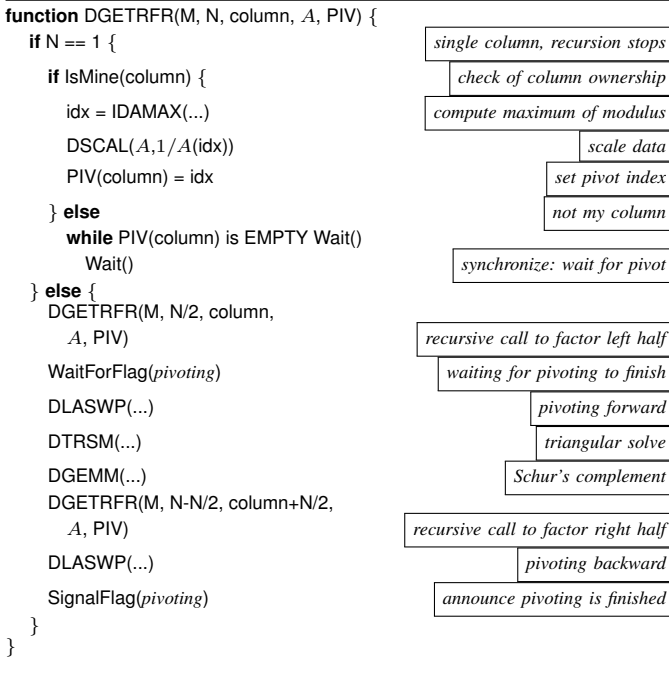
**function** DGETRFR(M, N, column, $A$, PIV) {
**if** N == 1 { — *single column, recursion stops*
**if** IsMine(column) { — *check of column ownership*
idx = IDAMAX(...) — *compute maximum of modulus*
DSCAL($A$,$1/A$(idx)) — *scale data*
PIV(column) = idx — *set pivot index*
} **else** — *not my column*
**while** PIV(column) is EMPTY Wait()
Wait() — *synchronize: wait for pivot*
} **else** {
DGETRFR(M, N/2, column, $A$, PIV) — *recursive call to factor left half*
WaitForFlag(*pivoting*) — *waiting for pivoting to finish*
DLASWP(...) — *pivoting forward*
DTRSM(...) — *triangular solve*
DGEMM(...) — *Schur's complement*
DGETRFR(M, N-N/2, column+N/2, $A$, PIV) — *recursive call to factor right half*
DLASWP(...) — *pivoting backward*
SignalFlag(*pivoting*) — *announce pivoting is finished*
}
}